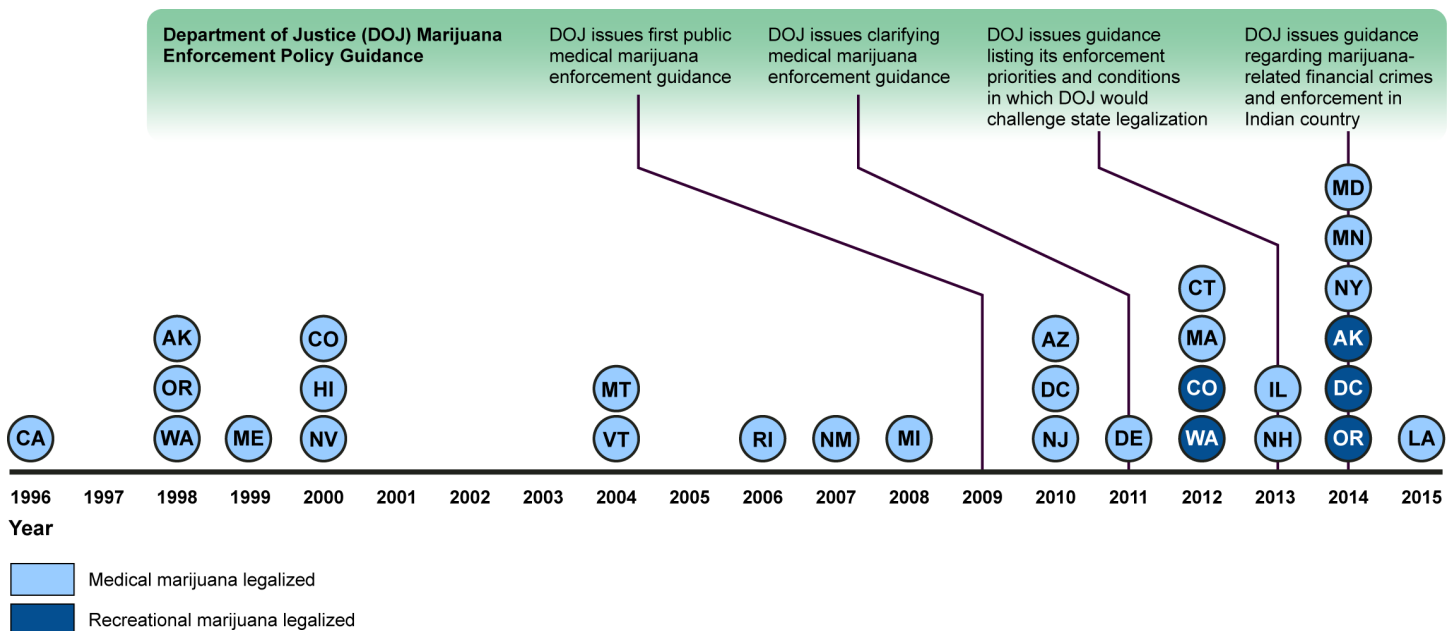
Department of Justice (DOJ) Marijuana Enforcement Policy Guidance

DOJ issues first public medical marijuana enforcement guidance

DOJ issues clarifying medical marijuana enforcement guidance

DOJ issues guidance listing its enforcement priorities and conditions in which DOJ would challenge state legalization

DOJ issues guidance regarding marijuana-related financial crimes and enforcement in Indian country

CA
AK
OR
WA
ME
CO
HI
NV
MT
VT
RI
NM
MI
AZ
DC
NJ
DE
CT
MA
CO
WA
IL
NH
MD
MN
NY
AK
DC
OR
LA

1996 1997 1998 1999 2000 2001 2002 2003 2004 2005 2006 2007 2008 2009 2010 2011 2012 2013 2014 2015

Year

Medical marijuana legalized

Recreational marijuana legalized